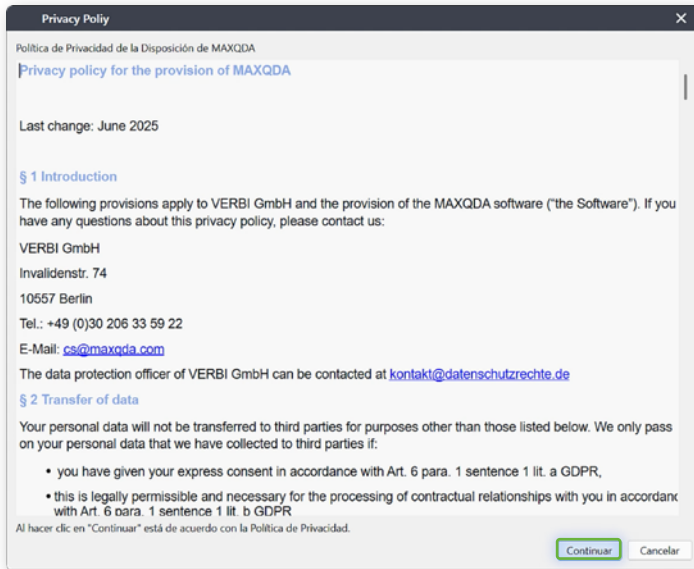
Privacy Poliy

Política de Privacidad de la Disposición de MAXQDA

Privacy policy for the provision of MAXQDA

Last change: June 2025

§ 1 Introduction

The following provisions apply to VERBI GmbH and the provision of the MAXQDA software ("the Software"). If you have any questions about this privacy policy, please contact us:

VERBI GmbH

Invalidenstr. 74

10557 Berlin

Tel.: +49 (0)30 206 33 59 22

E-Mail: cs@maxqda.com

The data protection officer of VERBI GmbH can be contacted at kontakt@datenschutzrechte.de

§ 2 Transfer of data

Your personal data will not be transferred to third parties for purposes other than those listed below. We only pass on your personal data that we have collected to third parties if:

• you have given your express consent in accordance with Art. 6 para. 1 sentence 1 lit. a GDPR,

• this is legally permissible and necessary for the processing of contractual relationships with you in accordanc with Art. 6 para. 1 sentence 1 lit. b GDPR

Al hacer clic en "Continuar" está de acuerdo con la Política de Privacidad.

Continuar

Cancelar